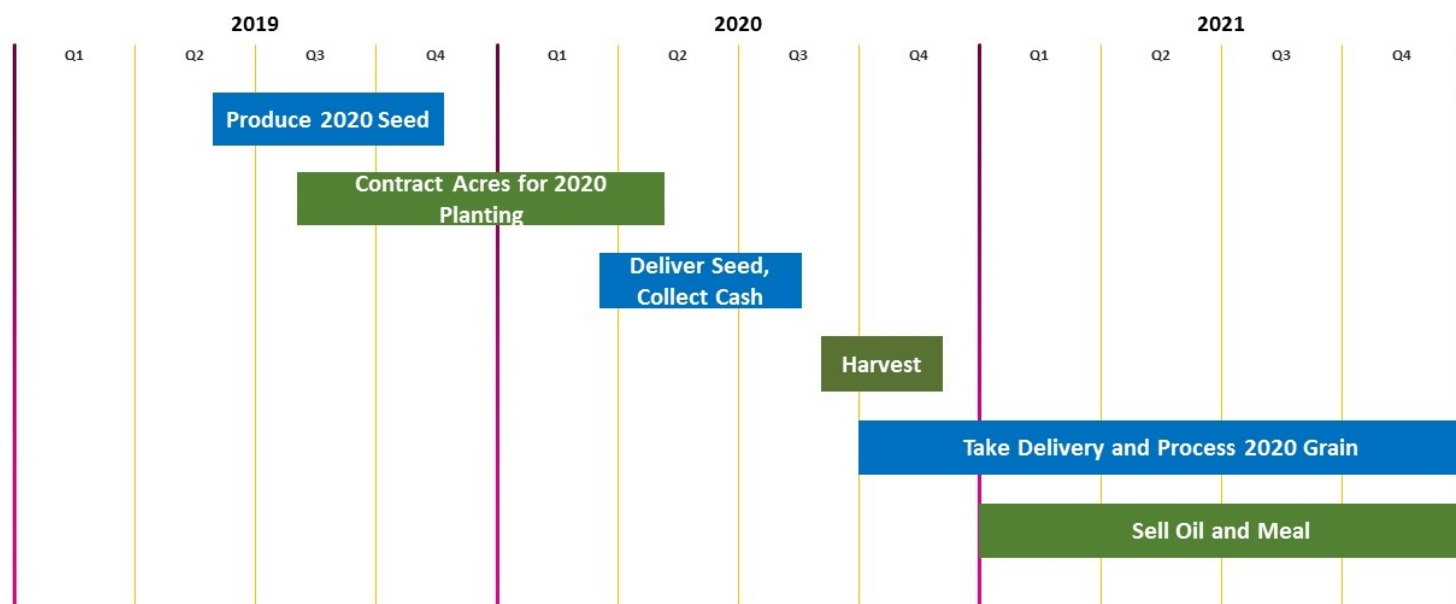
2019

Q1 Q2 Q3 Q4

2020

Q1 Q2 Q3 Q4

2021

Q1 Q2 Q3 Q4

Produce 2020 Seed

Contract Acres for 2020 Planting

Deliver Seed, Collect Cash

Harvest

Take Delivery and Process 2020 Grain

Sell Oil and Meal